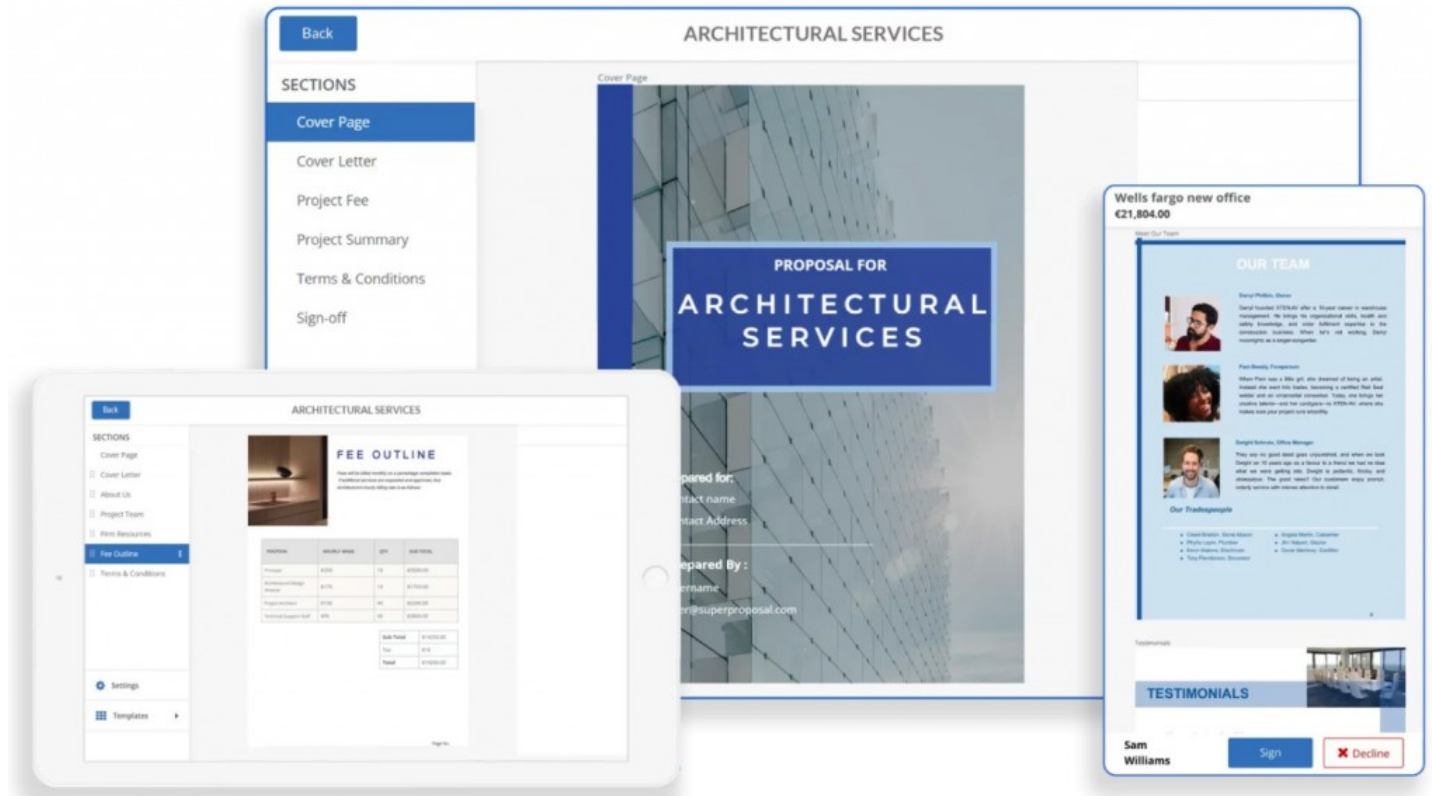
Back

ARCHITECTURAL SERVICES

SECTIONS

Cover Page

Cover Letter

Project Fee

Project Summary

Terms & Conditions

Sign-off

Cover Page

PROPOSAL FOR

ARCHITECTURAL SERVICES

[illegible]epared for:
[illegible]ntact name
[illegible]ntact Address

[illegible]epared By :
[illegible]ername
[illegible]er@superproposal.com

Back

ARCHITECTURAL SERVICES

SECTIONS

Cover Page

Cover Letter

About Us

Project Team

Firm Resources

Fee Outline

Terms & Conditions

Settings

Templates

FEE OUTLINE

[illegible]

| POSITION | HOURLY WAGE | QTY | SUB TOTAL |
|---|---|---|---|
| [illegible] | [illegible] | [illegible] | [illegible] |
| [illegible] | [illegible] | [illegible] | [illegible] |
| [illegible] | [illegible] | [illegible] | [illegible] |
| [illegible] | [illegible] | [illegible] | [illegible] |

| Sub Total | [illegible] |
|---|---|
| Tax | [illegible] |
| Total | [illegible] |

Sign to:

Wells fargo new office
€21,804.00

Meet Our Team

OUR TEAM

Darryl Philbin, Owner

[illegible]

Pam Beesly, Foreperson

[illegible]

Dwight Schrute, Office Manager

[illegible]

Our Tradespeople

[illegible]

Testimonials

TESTIMONIALS

Sam Williams

Sign

Decline